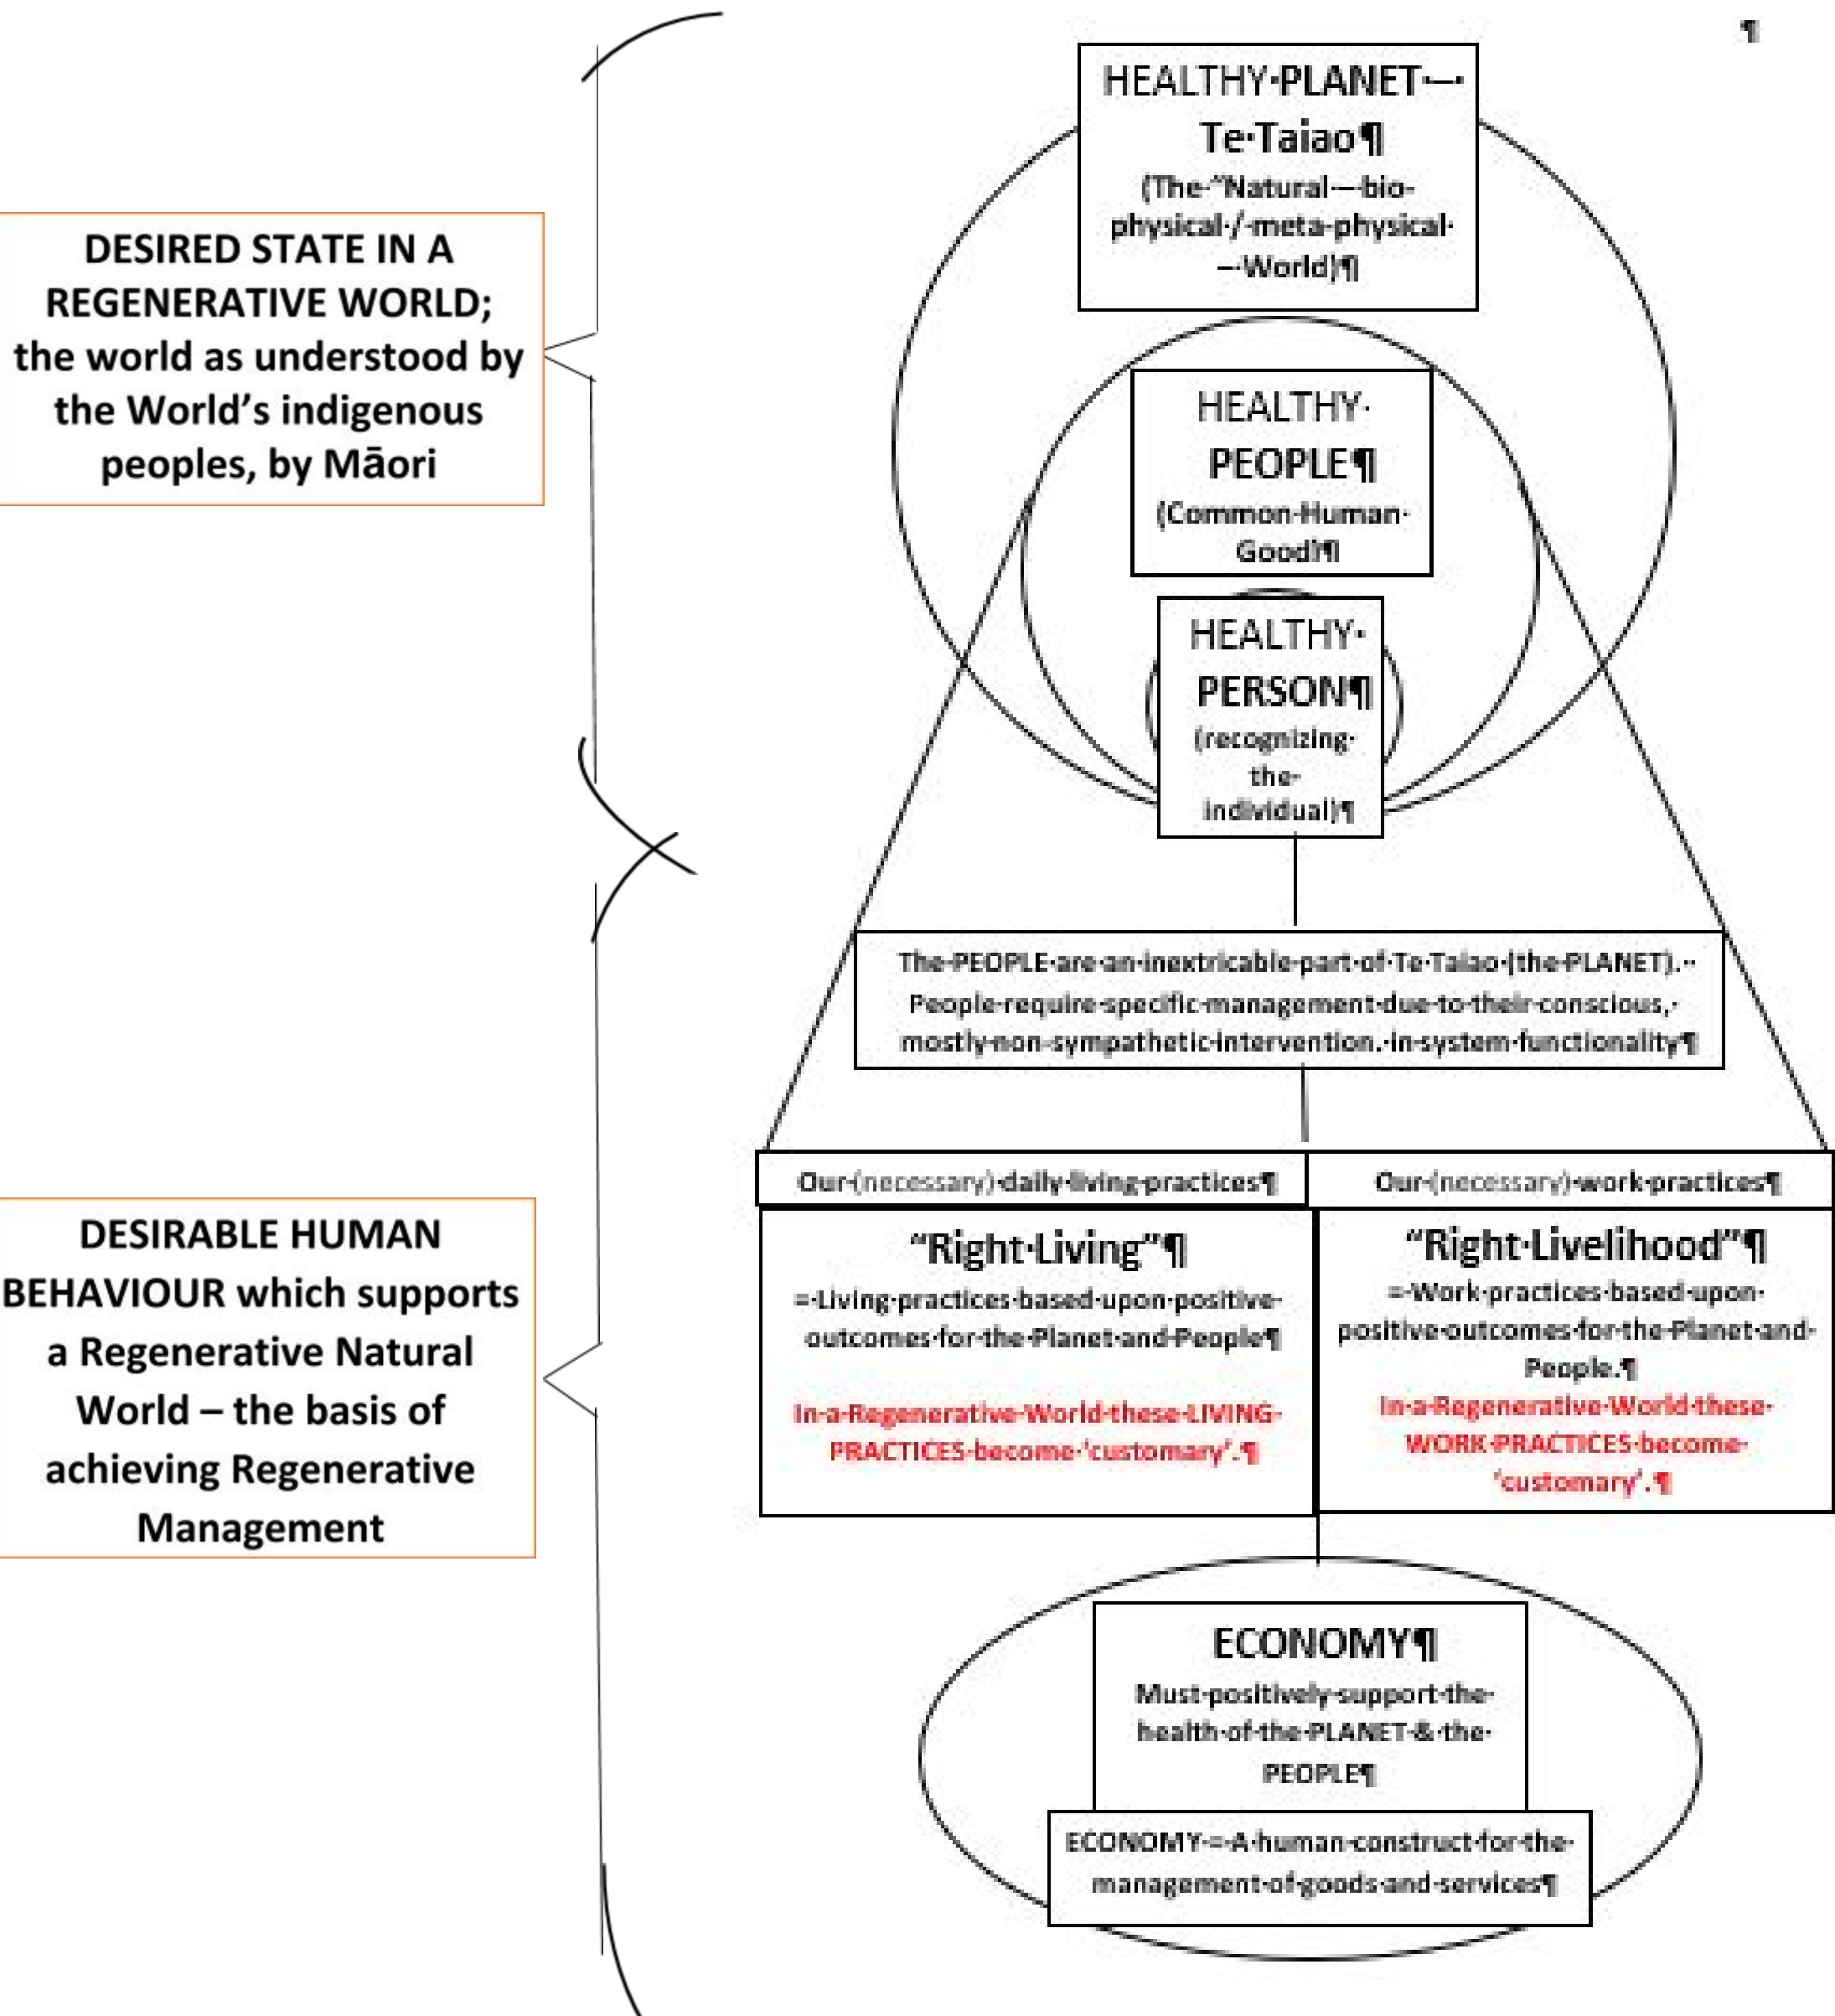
¶

HEALTHY·PLANET–· Te·Taiao¶
(The·"Natural—bio-physical·/·meta-physical·—World)¶

DESIRED STATE IN A REGENERATIVE WORLD; the world as understood by the World's indigenous peoples, by Māori

HEALTHY· PEOPLE¶
(Common·Human·Good)¶

HEALTHY· PERSON¶
(recognizing· the· individual)¶

The·PEOPLE·are·an·inextricable·part·of·Te·Taiao·(the·PLANET).·· People·require·specific·management·due·to·their·conscious,· mostly·non-sympathetic·intervention.·in·system·functionality¶

Our·(necessary)·daily·living·practices¶

Our·(necessary)·work·practices¶

"Right·Living"¶
=·Living·practices·based·upon·positive·outcomes·for·the·Planet·and·People¶
In·a·Regenerative·World·these·LIVING·PRACTICES·become·'customary'.¶

"Right·Livelihood"¶
=·Work·practices·based·upon·positive·outcomes·for·the·Planet·and·People.¶
In·a·Regenerative·World·these·WORK·PRACTICES·become·'customary'.¶

DESIRABLE HUMAN BEHAVIOUR which supports a Regenerative Natural World – the basis of achieving Regenerative Management

ECONOMY¶
Must·positively·support·the·health·of·the·PLANET·&·the·PEOPLE¶

ECONOMY·=·A·human·construct·for·the·management·of·goods·and·services¶